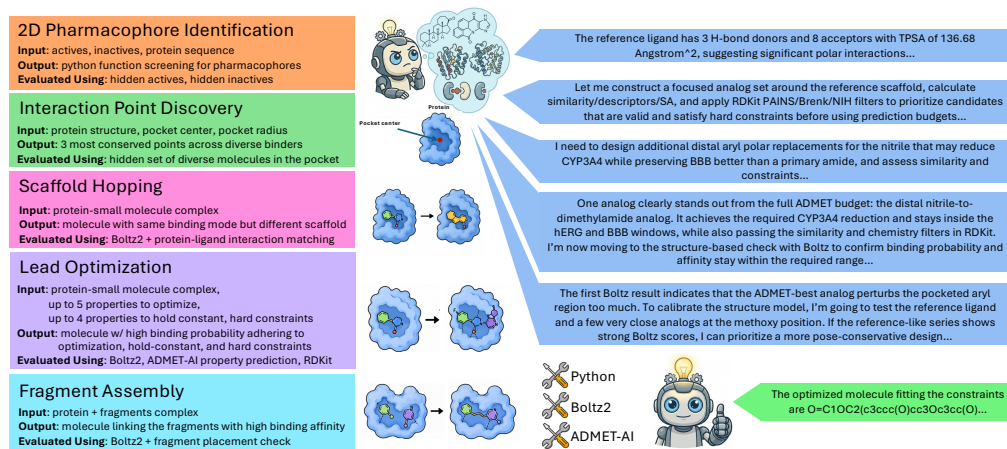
2D Pharmacophore Identification
Input: actives, inactives, protein sequence
Output: python function screening for pharmacophores
Evaluated Using: hidden actives, hidden inactives

Interaction Point Discovery
Input: protein structure, pocket center, pocket radius
Output: 3 most conserved points across diverse binders
Evaluated Using: hidden set of diverse molecules in the pocket

Scaffold Hopping
Input: protein-small molecule complex
Output: molecule with same binding mode but different scaffold
Evaluated Using: Boltz2 + protein-ligand interaction matching

Lead Optimization
Input: protein-small molecule complex, up to 5 properties to optimize, up to 4 properties to hold constant, hard constraints
Output: molecule w/ high binding probability adhering to optimization, hold-constant, and hard constraints
Evaluated Using: Boltz2, ADMET-AI property prediction, RDKit

Fragment Assembly
Input: protein + fragments complex
Output: molecule linking the fragments with high binding affinity
Evaluated Using: Boltz2 + fragment placement check

Protein

Pocket center

The reference ligand has 3 H-bond donors and 8 acceptors with TPSA of 136.68 Angstrom^2, suggesting significant polar interactions...

Let me construct a focused analog set around the reference scaffold, calculate similarity/descriptors/SA, and apply RDKit PAINS/Brenk/NIH filters to prioritize candidates that are valid and satisfy hard constraints before using prediction budgets...

I need to design additional distal aryl polar replacements for the nitrile that may reduce CYP3A4 while preserving BBB better than a primary amide, and assess similarity and constraints...

One analog clearly stands out from the full ADMET budget: the distal nitrile-to-dimethylamide analog. It achieves the required CYP3A4 reduction and stays inside the hERG and BBB windows, while also passing the similarity and chemistry filters in RDKit. I'm now moving to the structure-based check with Boltz to confirm binding probability and affinity stay within the required range...

The first Boltz result indicates that the ADMET-best analog perturbs the pocketed aryl region too much. To calibrate the structure model, I'm going to test the reference ligand and a few very close analogs at the methoxy position. If the reference-like series shows strong Boltz scores, I can prioritize a more pose-conservative design...

Python
Boltz2
ADMET-AI

The optimized molecule fitting the constraints are O=C1OC2(c3ccc(O)cc3Oc3cc(O)...